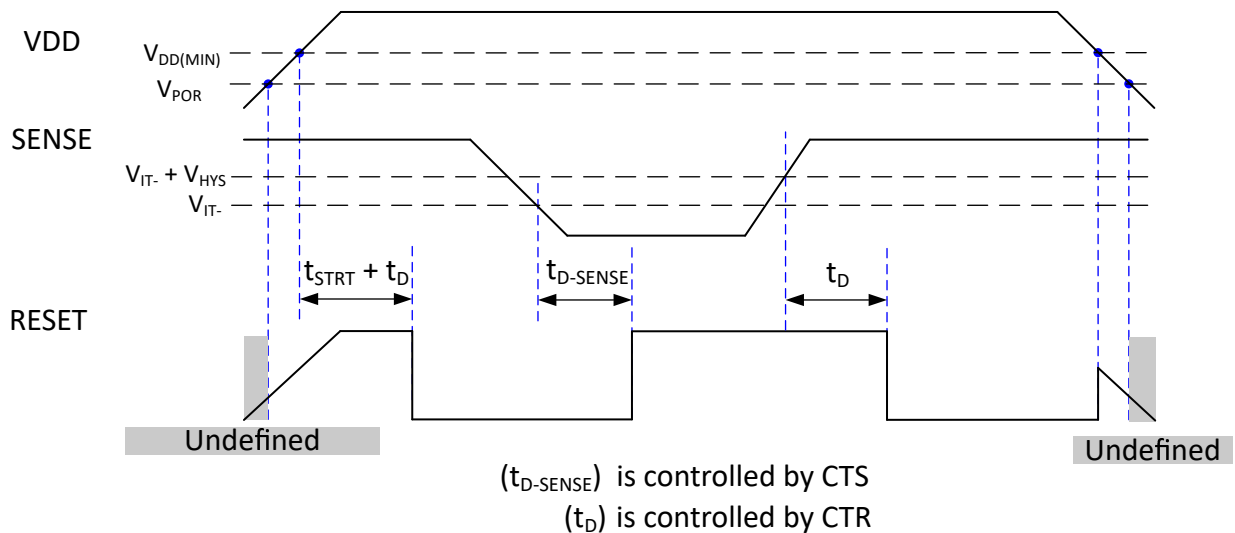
VDD

$V_{DD(MIN)}$

$V_{POR}$

SENSE

$V_{IT-} + V_{HYS}$

$V_{IT-}$

$t_{STRT} + t_{D}$

$t_{D\text{-}SENSE}$

$t_{D}$

RESET

Undefined

Undefined

($t_{D\text{-}SENSE}$) is controlled by CTS

($t_{D}$) is controlled by CTR